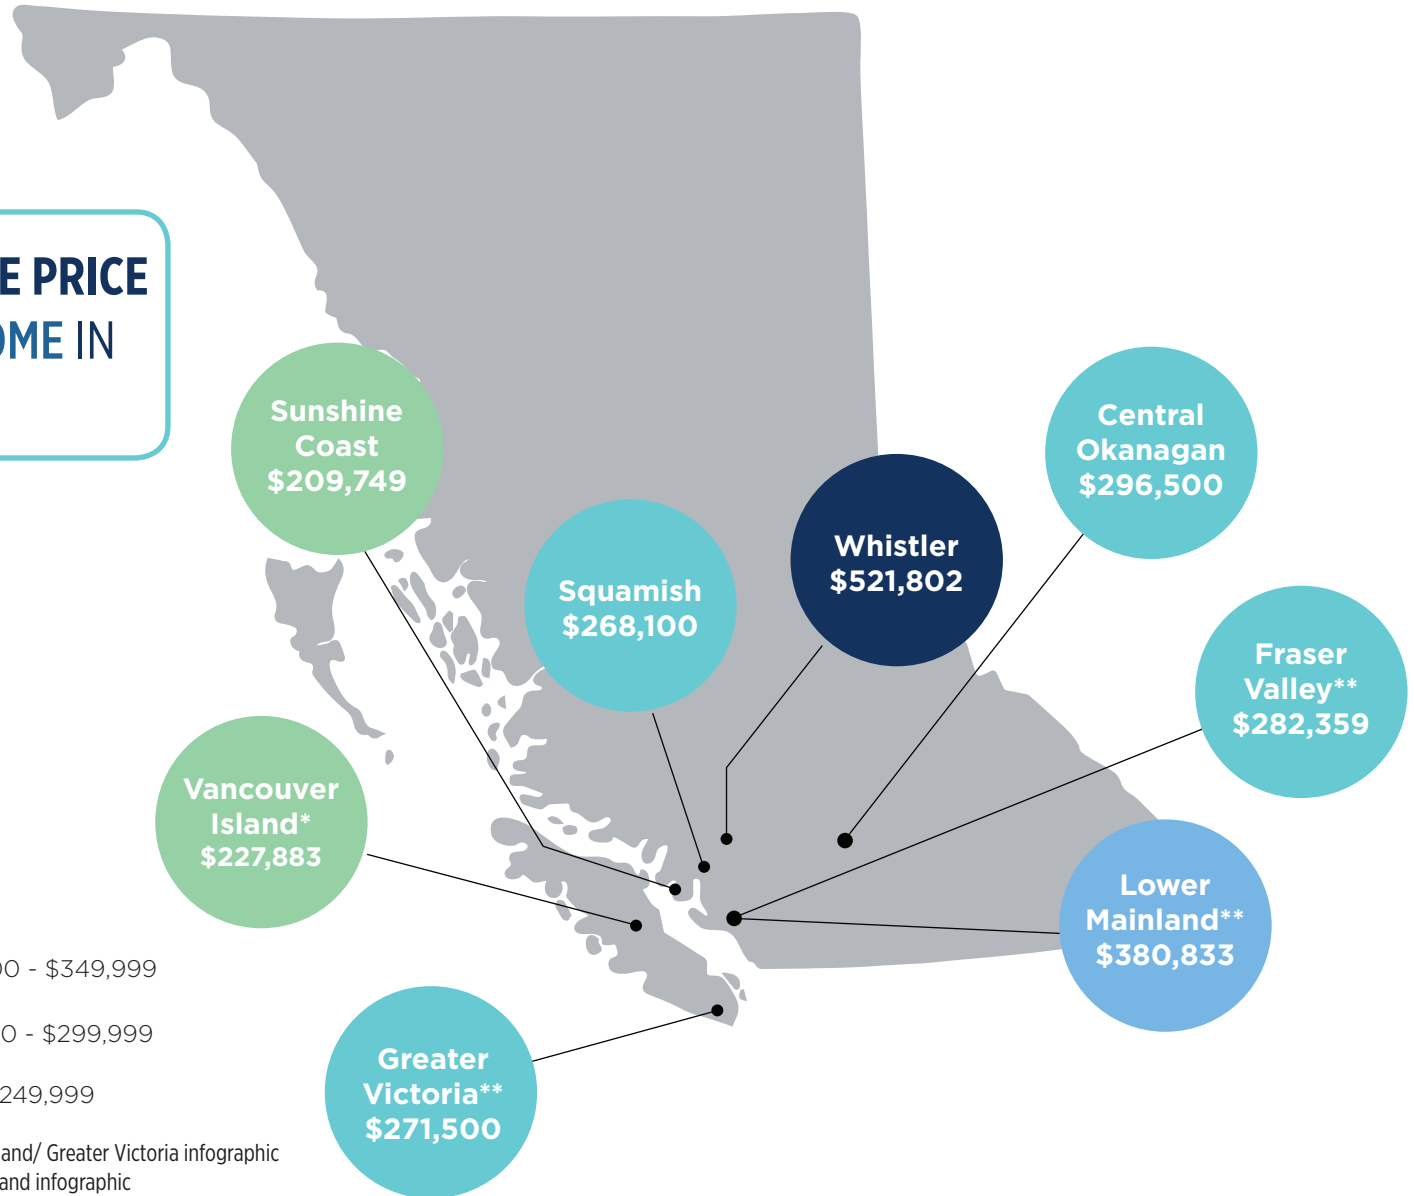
E PRICE
OME IN

Sunshine Coast $209,749

Squamish $268,100

Whistler $521,802

Central Okanagan $296,500

Fraser Valley** $282,359

Vancouver Island* $227,883

Lower Mainland** $380,833

Greater Victoria** $271,500

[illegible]0 - $349,999

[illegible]0 - $299,999

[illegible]249,999

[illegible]and/ Greater Victoria infographic
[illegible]and infographic